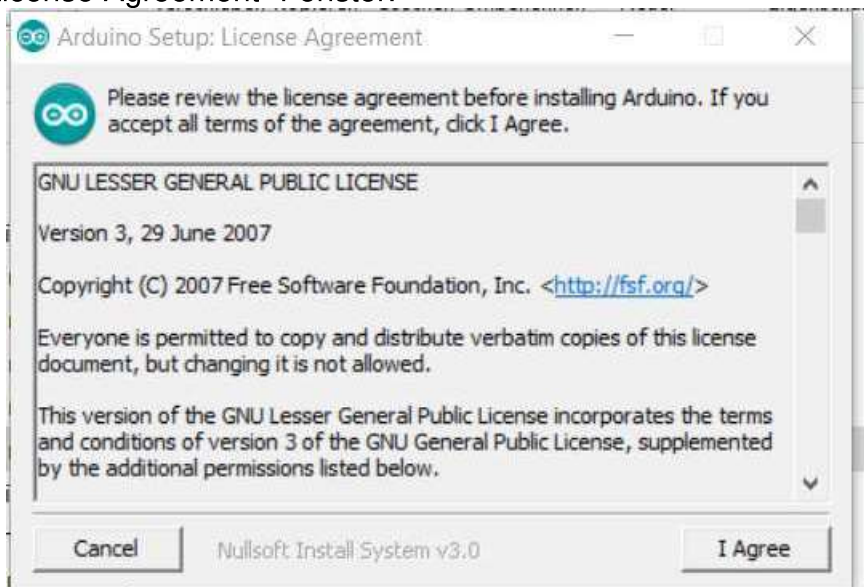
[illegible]

Arduino Setup: License Agreement

Please review the license agreement before installing Arduino. If you accept all terms of the agreement, click I Agree.

GNU LESSER GENERAL PUBLIC LICENSE

Version 3, 29 June 2007

Copyright (C) 2007 Free Software Foundation, Inc. <http://fsf.org/>

Everyone is permitted to copy and distribute verbatim copies of this license document, but changing it is not allowed.

This version of the GNU Lesser General Public License incorporates the terms and conditions of version 3 of the GNU General Public License, supplemented by the additional permissions listed below.

Cancel

Nullsoft Install System v3.0

I Agree